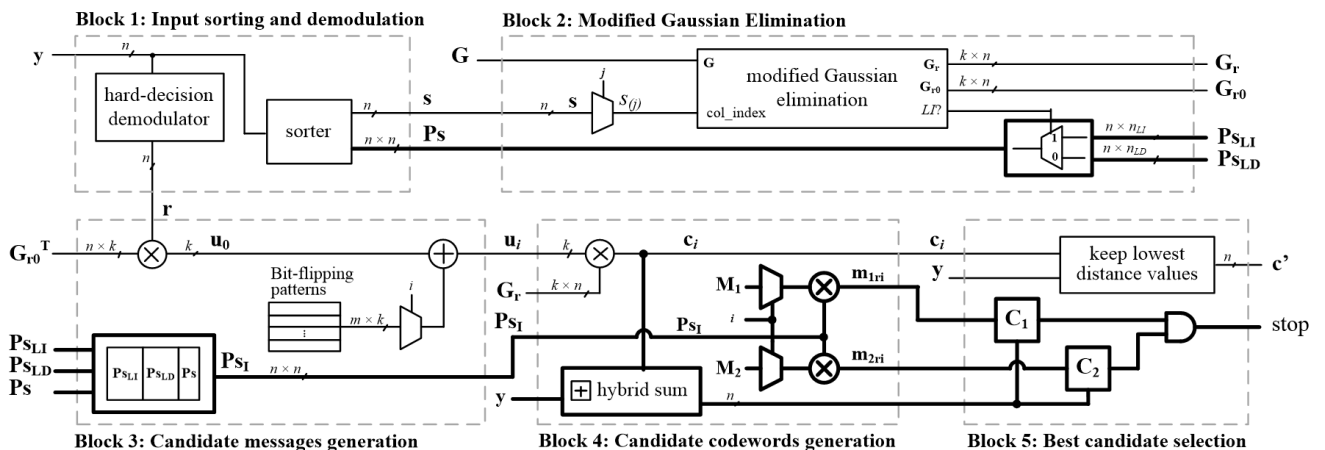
Block 1: Input sorting and demodulation

Block 2: Modified Gaussian Elimination

y

$n$

hard-decision demodulator

sorter

$n$

$n$

s

$n \times n$

Ps

G

$n$

s

$j$

$S_{(j)}$

G

col_index

modified Gaussian elimination

$\mathbf{G_r}$

$\mathbf{G_{r0}}$

$LI?$

$k \times n$

$k \times n$

$\mathbf{G_r}$

$\mathbf{G_{r0}}$

1

0

$n \times n_{LI}$

$n \times n_{LD}$

$\mathbf{Ps_{LI}}$

$\mathbf{Ps_{LD}}$

r

$\mathbf{G_{r0}}^T$

$n \times k$

$k$

$\mathbf{u_0}$

Bit-flipping patterns

i

$i$

$m \times k$

$\mathbf{u}_i$

$k$

$\mathbf{c}_i$

$\mathbf{G_r}$

$k \times n$

$\mathbf{M_1}$

$\mathbf{m_{1ri}}$

$i$

$\mathbf{Ps_I}$

$\mathbf{Ps_I}$

$\mathbf{M_2}$

$\mathbf{m_{2ri}}$

$\mathbf{c}_i$

y

keep lowest distance values

$n$

c'

$\mathbf{C_1}$

$\mathbf{C_2}$

stop

$\mathbf{Ps_{LI}}$

$\mathbf{Ps_{LD}}$

Ps

$\mathbf{Ps_{LI}}$ $\mathbf{Ps_{LD}}$ Ps

$\mathbf{Ps_I}$

$n \times n$

y

hybrid sum

$n$

Block 3: Candidate messages generation

Block 4: Candidate codewords generation

Block 5: Best candidate selection